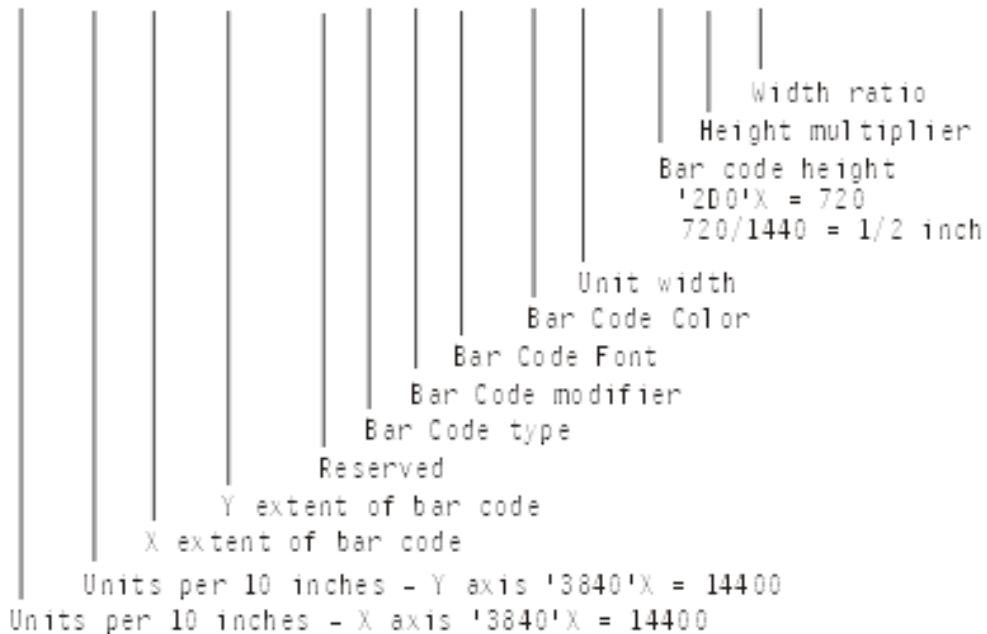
Width ratio
Height multiplier
Bar code height
'2D0'X = 720
720/1440 = 1/2 inch
Unit width
Bar Code Color
Bar Code Font
Bar Code modifier
Bar Code type
Reserved
Y extent of bar code
X extent of bar code
Units per 10 inches - Y axis '3840'X = 14400
Units per 10 inches - X axis '3840'X = 14400